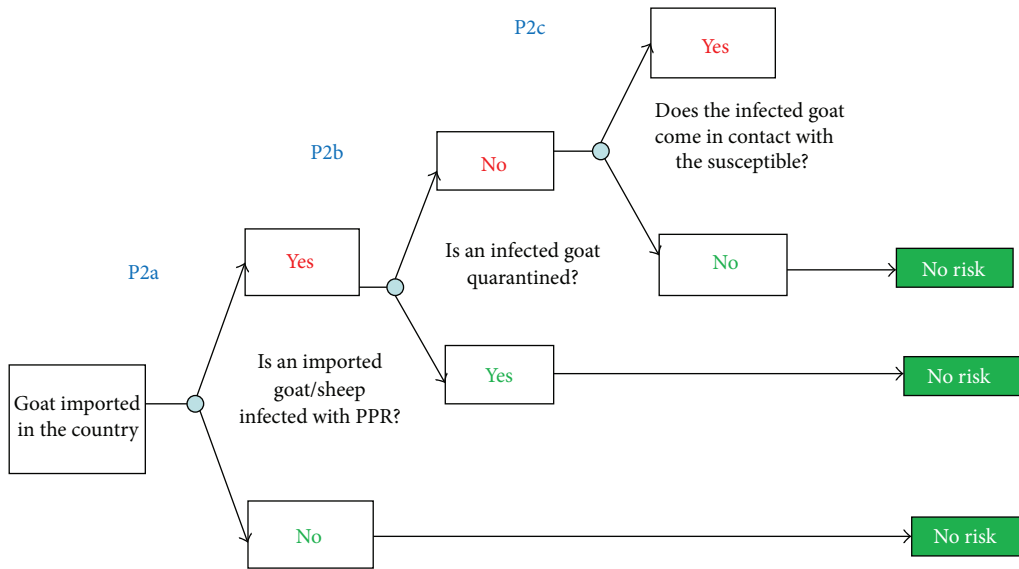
P2c

Yes

Does the infected goat come in contact with the susceptible?

P2b

No

Is an infected goat quarantined?

No

No risk

P2a

Yes

Is an imported goat/sheep infected with PPR?

Yes

No risk

Goat imported in the country

No

No risk